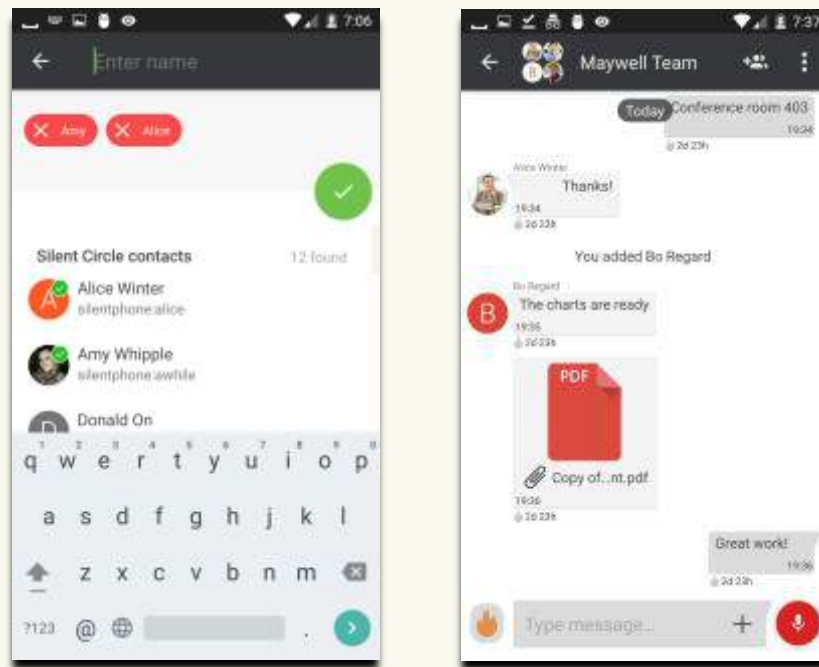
7:06

Enter name

Amy Alice

Silent Circle contacts 12 found

A Alice Winter
silentphone.alice

Amy Whipple
silentphone.awhile

D Donald On

1 2 3 4 5 6 7 8 9 0
q w e r t y u i o p
a s d f g h j k l
z x c v b n m
?123 @ .

7:37

Maywell Team

Today Conference room 403
19:34
2d 23h

Alice Winter
Thanks!
19:34
2d 23h

You added Bo Regard

Bo Regard
B The charts are ready
19:36
2d 23h

PDF
Copy of...nt.pdf
19:36
2d 23h

Great work!
19:36
2d 23h

Type message... +